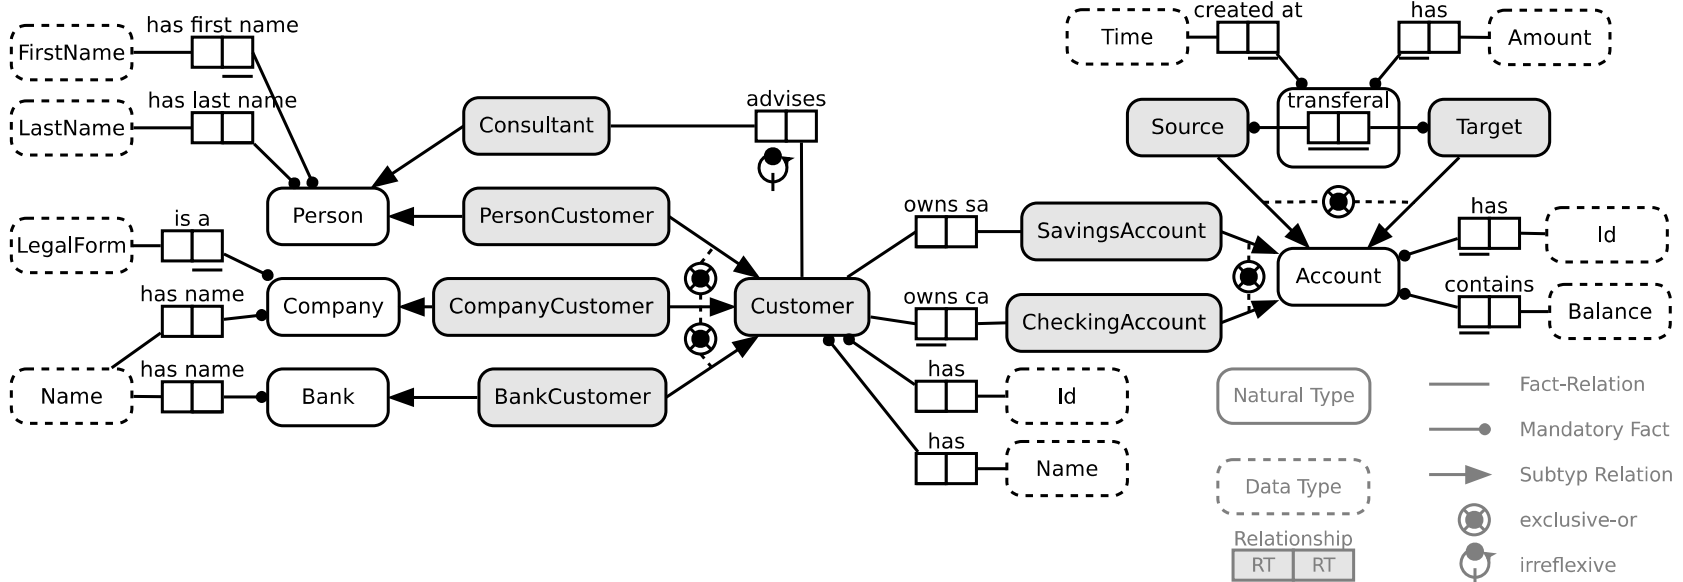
FirstName
has first name
LastName
has last name
Consultant
advises
Person
PersonCustomer
LegalForm
is a
Company
CompanyCustomer
Customer
has name
Name
has name
Bank
BankCustomer
Time
created at
has
Amount
transferal
Source
Target
owns sa
SavingsAccount
has
Id
Account
owns ca
contains
CheckingAccount
Balance
has
Id
has
Name
Natural Type
Data Type
Relationship
RT RT
Fact-Relation
Mandatory Fact
Subtyp Relation
exclusive-or
irreflexive